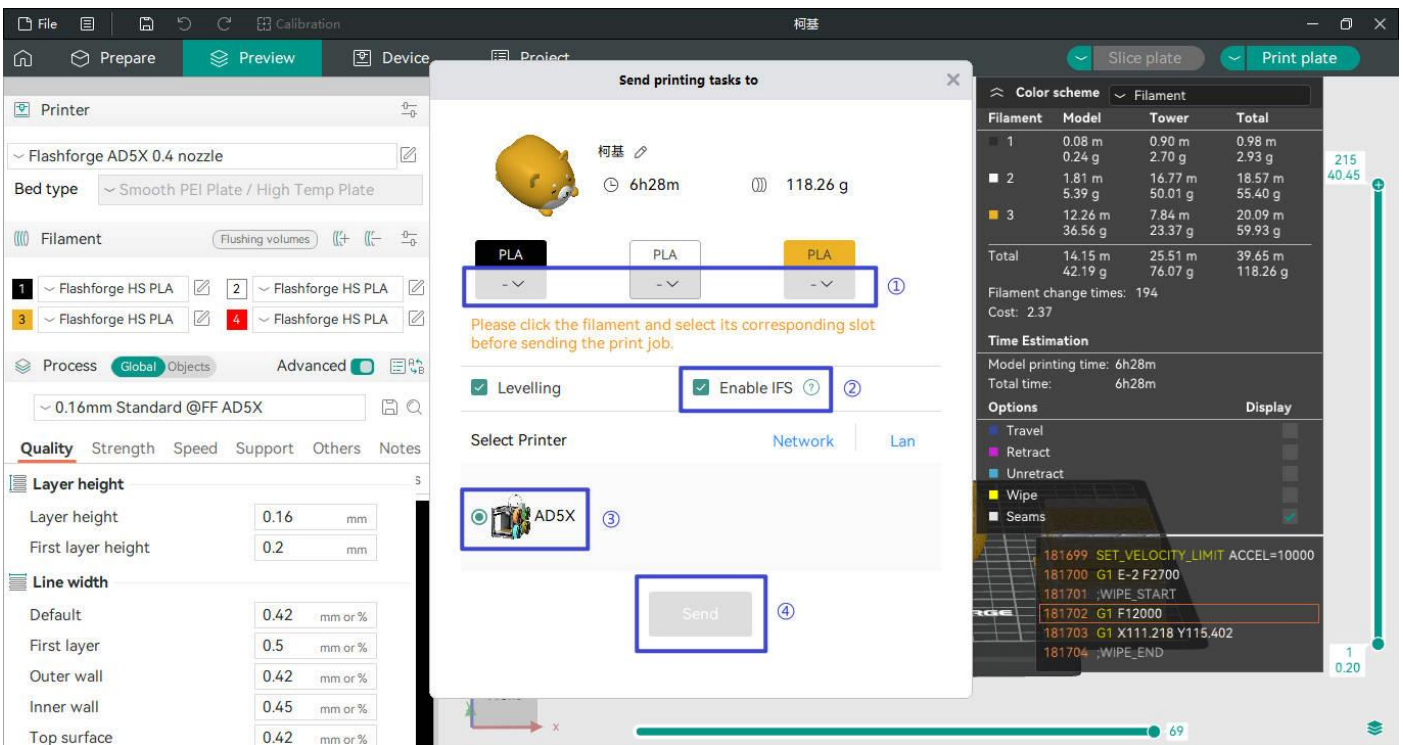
File Calibration 柯基

Prepare Preview Device Project Slice plate Print plate

Printer

Flashforge AD5X 0.4 nozzle
Bed type Smooth PEI Plate / High Temp Plate

Filament Flushing volumes

1 Flashforge HS PLA 2 Flashforge HS PLA
3 Flashforge HS PLA 4 Flashforge HS PLA

Process Global Objects Advanced

0.16mm Standard @FF AD5X

Quality Strength Speed Support Others Notes

Layer height
Layer height 0.16 mm
First layer height 0.2 mm

Line width
Default 0.42 mm or %
First layer 0.5 mm or %
Outer wall 0.42 mm or %
Inner wall 0.45 mm or %
Top surface 0.42 mm or %

Send printing tasks to

柯基
6h28m 118.26 g

PLA PLA PLA
- - -
①

Please click the filament and select its corresponding slot before sending the print job.

Levelling Enable IFS ②

Select Printer Network Lan

AD5X ③

Send ④

Color scheme Filament

| Filament | Model | Tower | Total |
|---|---|---|---|
| 1 | 0.08 m 0.24 g | 0.90 m 2.70 g | 0.98 m 2.93 g |
| 2 | 1.81 m 5.39 g | 16.77 m 50.01 g | 18.57 m 55.40 g |
| 3 | 12.26 m 36.56 g | 7.84 m 23.37 g | 20.09 m 59.93 g |
| Total | 14.15 m 42.19 g | 25.51 m 76.07 g | 39.65 m 118.26 g |

Filament change times: 194
Cost: 2.37

Time Estimation
Model printing time: 6h28m
Total time: 6h28m

Options Display
Travel
Retract
Unretract
Wipe
Seams

181699 SET_VELOCITY_LIMIT ACCEL=10000
181700 G1 E-2 F2700
181701 ;WIPE_START
181702 G1 F12000
181703 G1 X111.218 Y115.402
181704 ;WIPE_END

215
40.45
1
0.20
69
x